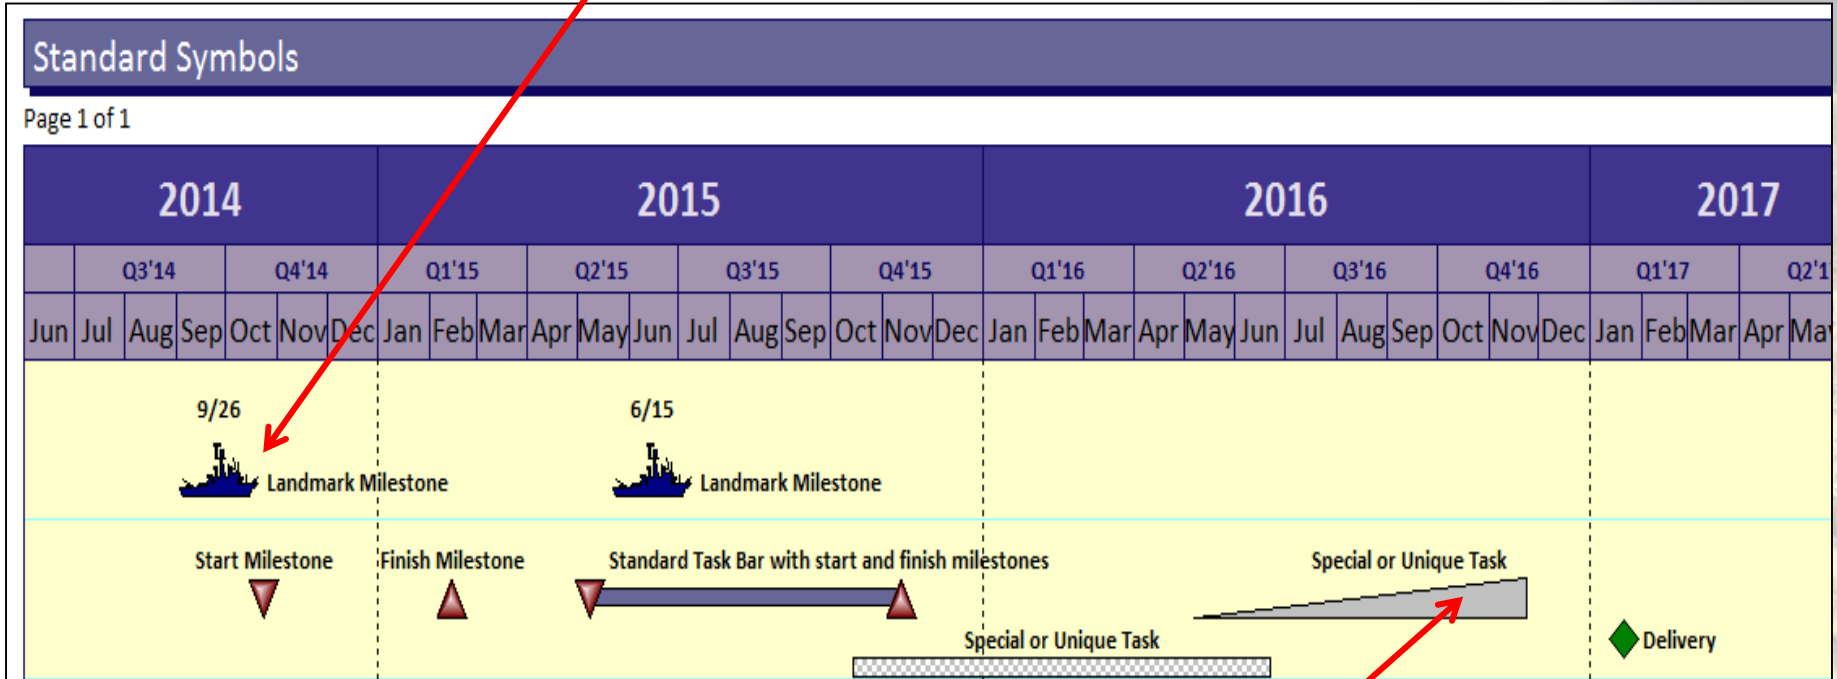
Standard Symbols

Page 1 of 1

| 2014 | 2015 | 2016 | 2017 |
|---|---|---|---|

| | Q3'14 | Q4'14 | Q1'15 | Q2'15 | Q3'15 | Q4'15 | Q1'16 | Q2'16 | Q3'16 | Q4'16 | Q1'17 | Q2'1 |
|---|---|---|---|---|---|---|---|---|---|---|---|---|

Jun Jul Aug Sep Oct Nov Dec Jan Feb Mar Apr May Jun Jul Aug Sep Oct Nov Dec Jan Feb Mar Apr May Jun Jul Aug Sep Oct Nov Dec Jan Feb Mar Apr Ma

9/26

Landmark Milestone

6/15

Landmark Milestone

Start Milestone

Finish Milestone

Standard Task Bar with start and finish milestones

Special or Unique Task

Special or Unique Task

Delivery